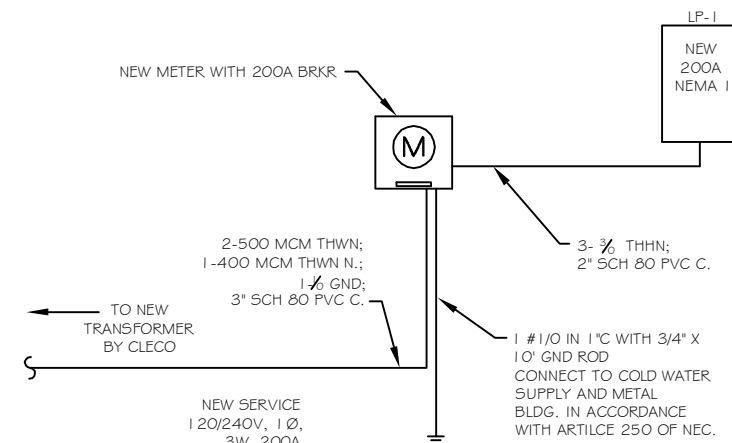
LP-1

NEW
200A
NEMA 1

NEW METER WITH 200A BRKR

M

2-500 MCM THWN;
1-400 MCM THWN N.;
1-$\frac{1}{0}$ GND;
3" SCH 80 PVC C.

3-$\frac{3}{0}$ THHN;
2" SCH 80 PVC C.

TO NEW
TRANSFORMER
BY CLECO

1 #1/0 IN 1"C WITH 3/4" X
10' GND ROD
CONNECT TO COLD WATER
SUPPLY AND METAL
BLDG. IN ACCORDANCE
WITH ARTILCE 250 OF NEC.

NEW SERVICE
120/240V, 1Ø,
3W, 200A